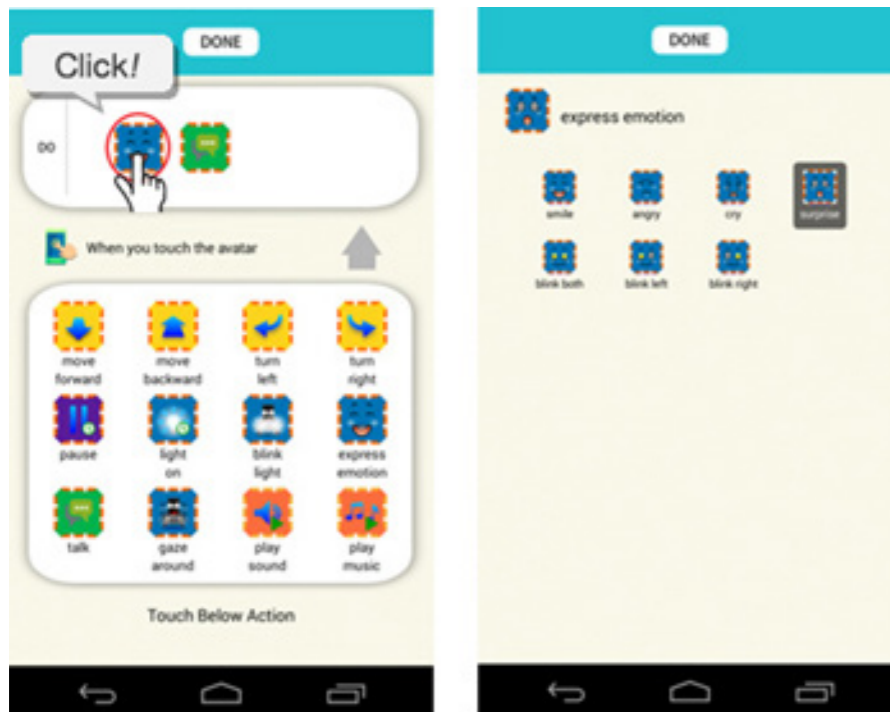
DONE

Click!

DO

When you touch the avatar

move forward
move backward
turn left
turn right
pause
light on
blink light
express emotion
talk
gaze around
play sound
play music

Touch Below Action

DONE

express emotion

smile
angry
cry
surprise
blink both
blink left
blink right